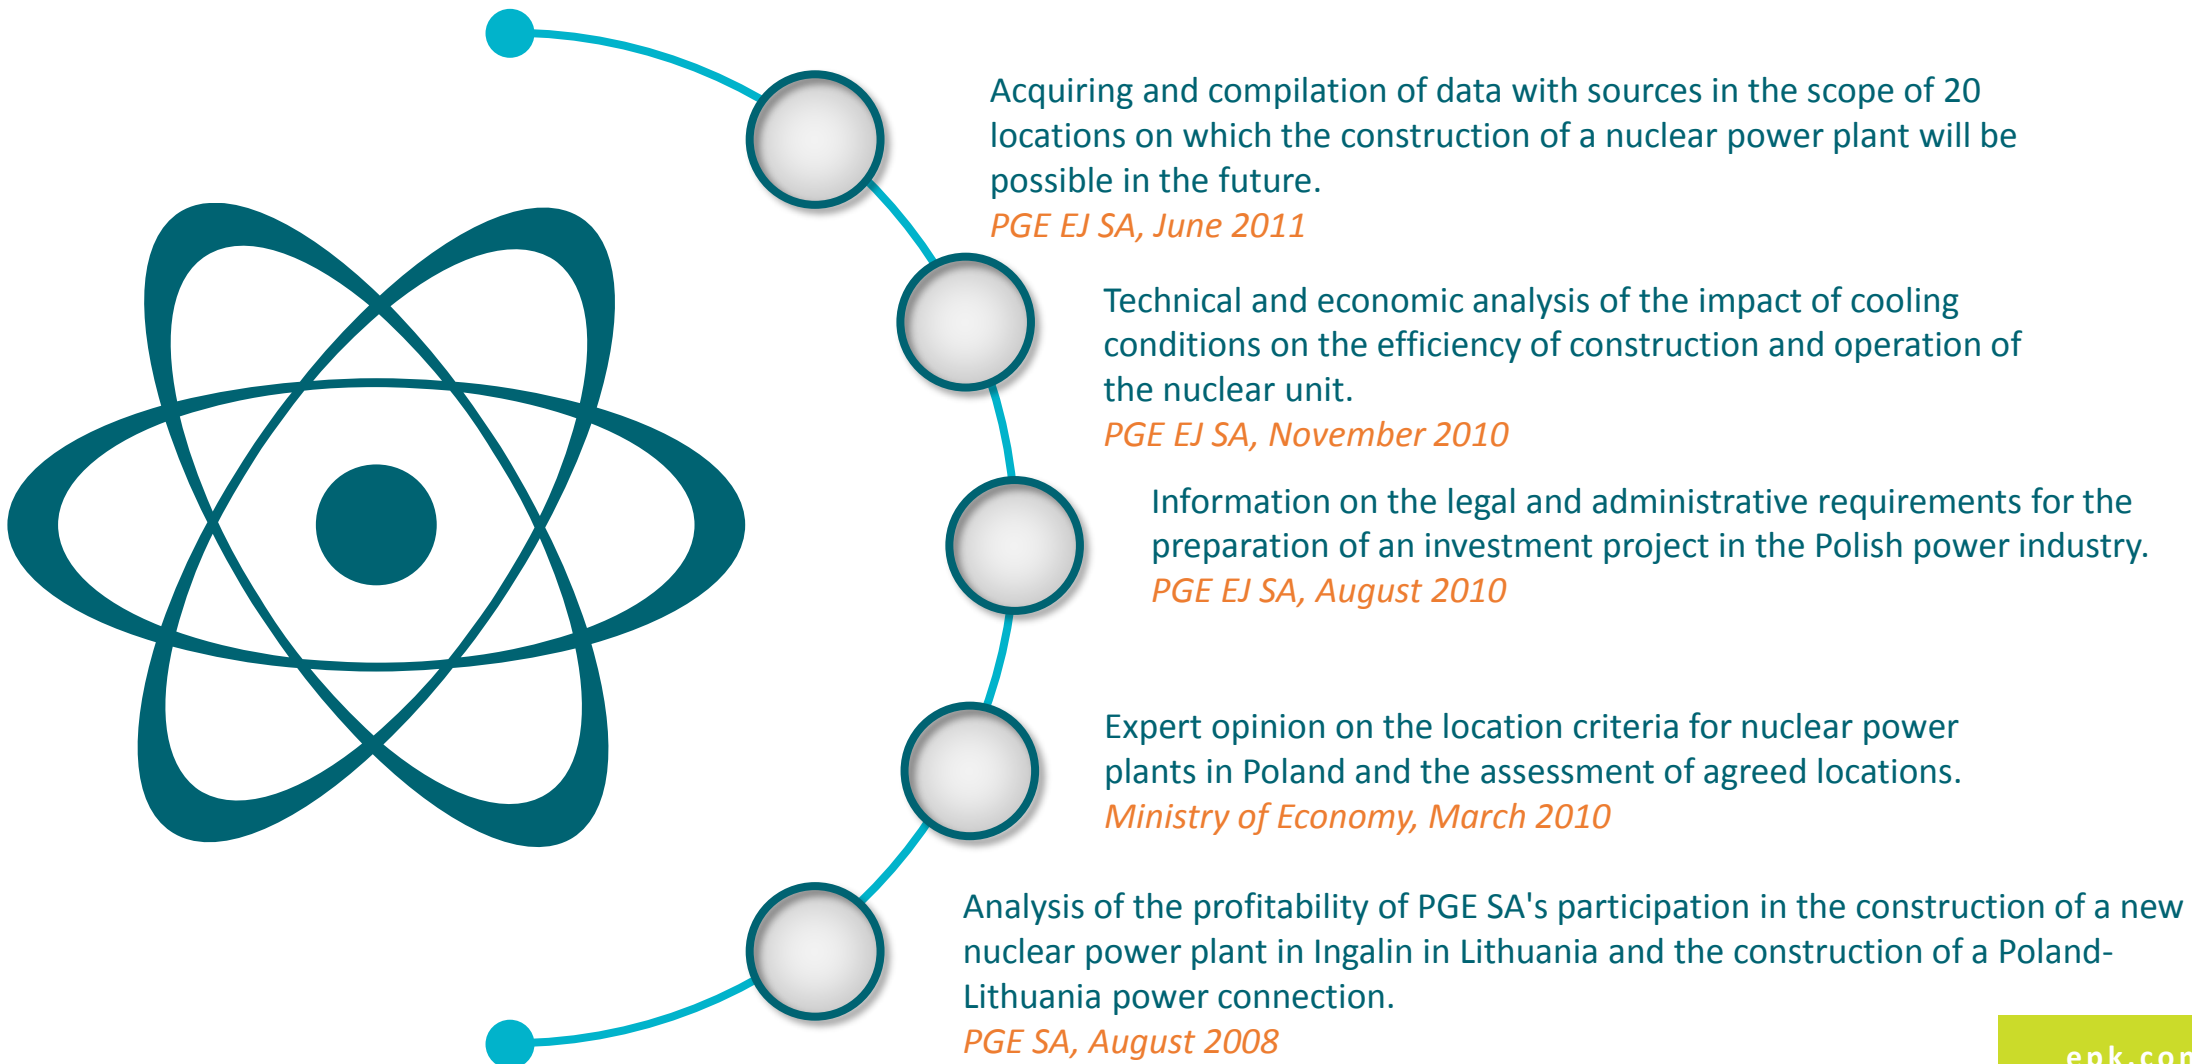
Acquiring and compilation of data with sources in the scope of 20 locations on which the construction of a nuclear power plant will be possible in the future.
PGE EJ SA, June 2011

Technical and economic analysis of the impact of cooling conditions on the efficiency of construction and operation of the nuclear unit.
PGE EJ SA, November 2010

Information on the legal and administrative requirements for the preparation of an investment project in the Polish power industry.
PGE EJ SA, August 2010

Expert opinion on the location criteria for nuclear power plants in Poland and the assessment of agreed locations.
Ministry of Economy, March 2010

Analysis of the profitability of PGE SA's participation in the construction of a new nuclear power plant in Ingalin in Lithuania and the construction of a Poland-Lithuania power connection.
PGE SA, August 2008

epk.co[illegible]